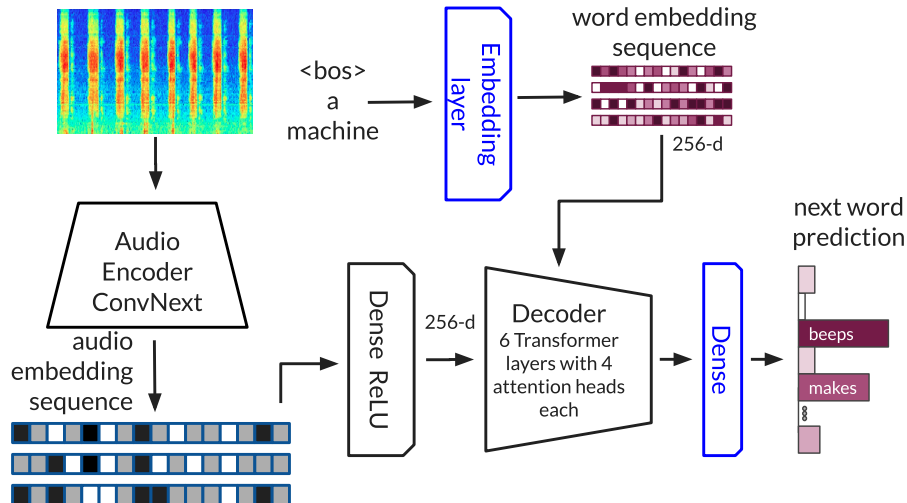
<bos>
a
machine

Embedding layer

word embedding sequence

256-d

Audio Encoder ConvNext

audio embedding sequence

Dense ReLU

256-d

Decoder
6 Transformer layers with 4 attention heads each

Dense

next word prediction

beeps

makes